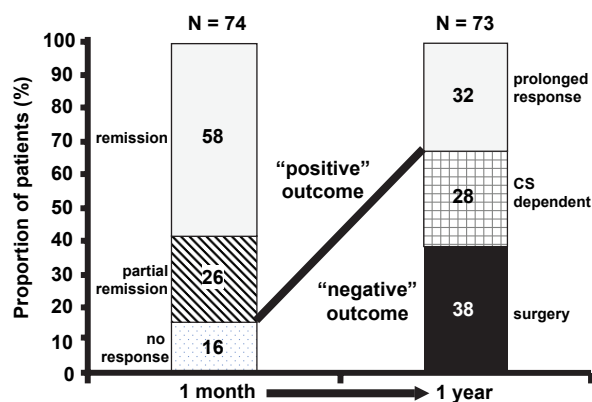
N = 74

N = 73

Proportion of patients (%)

100
90
80
70
60
50
40
30
20
10
0

remission

58

partial remission

26

no response

16

"positive" outcome

"negative" outcome

prolonged response

32

CS dependent

28

38

surgery

1 month

1 year